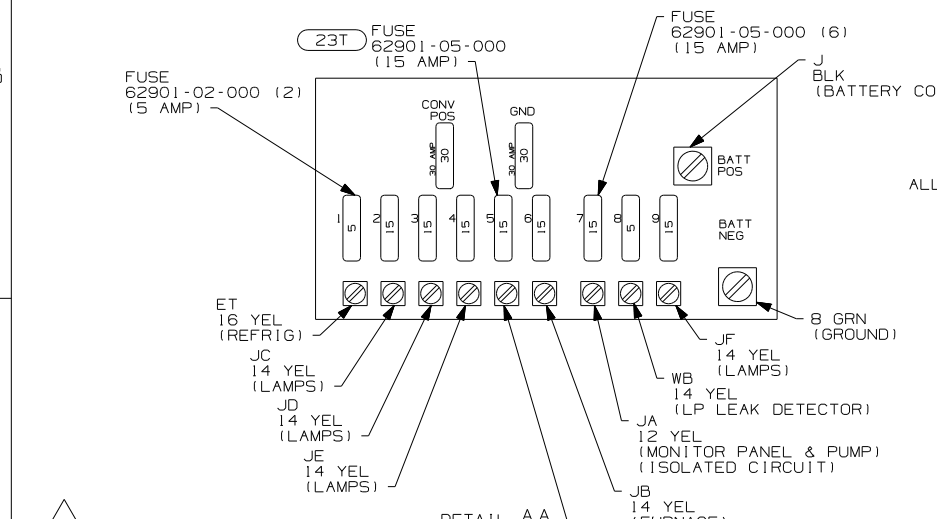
23T FUSE
62901-05-000
(15 AMP)

FUSE
62901-05-000 (6)
(15 AMP)

FUSE
62901-02-000 (2)
(5 AMP)

J
BLK
(BATTERY CO

CONV
POS

GND

30 AMP 30

30 AMP 30

BATT
POS

ALL

1 5
2 15
3 15
4 15
5 15
6 15
7 15
8 5
9 15

BATT
NEG

ET
16 YEL
(REFRIG)

JC
14 YEL
(LAMPS)

JD
14 YEL
(LAMPS)

JE
14 YEL
(LAMPS)

8 GRN
(GROUND)

JF
14 YEL
(LAMPS)

WB
14 YEL
(LP LEAK DETECTOR)

JA
12 YEL
(MONITOR PANEL & PUMP)
(ISOLATED CIRCUIT)

JB
14 YEL
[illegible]

DETAIL AA